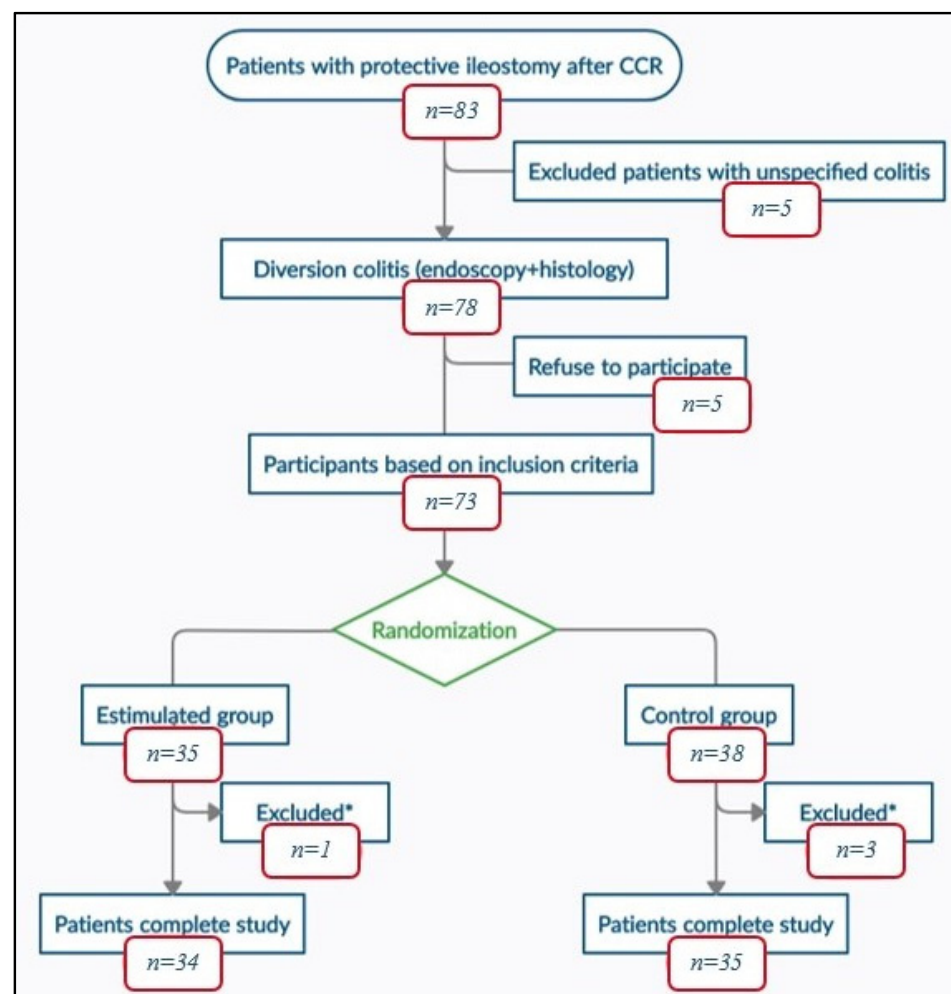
Patients with protective ileostomy after CCR

n=83

Excluded patients with unspecified colitis

n=5

Diversion colitis (endoscopy+histology)

n=78

Refuse to participate

n=5

Participants based on inclusion criteria

n=73

Randomization

Estimulated group

n=35

Excluded*

n=1

Patients complete study

n=34

Control group

n=38

Excluded*

n=3

Patients complete study

n=35